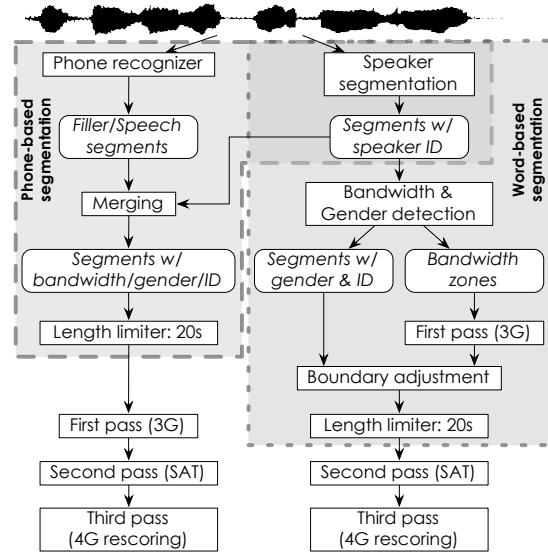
Phone-based segmentation

Phone recognizer

Filler/Speech segments

Merging

Segments w/ bandwidth/gender/ID

Length limiter: 20s

First pass (3G)

Second pass (SAT)

Third pass (4G rescoring)

Speaker segmentation

Segments w/ speaker ID

Word-based segmentation

Bandwidth & Gender detection

Segments w/ gender & ID

Bandwidth zones

First pass (3G)

Boundary adjustment

Length limiter: 20s

Second pass (SAT)

Third pass (4G rescoring)